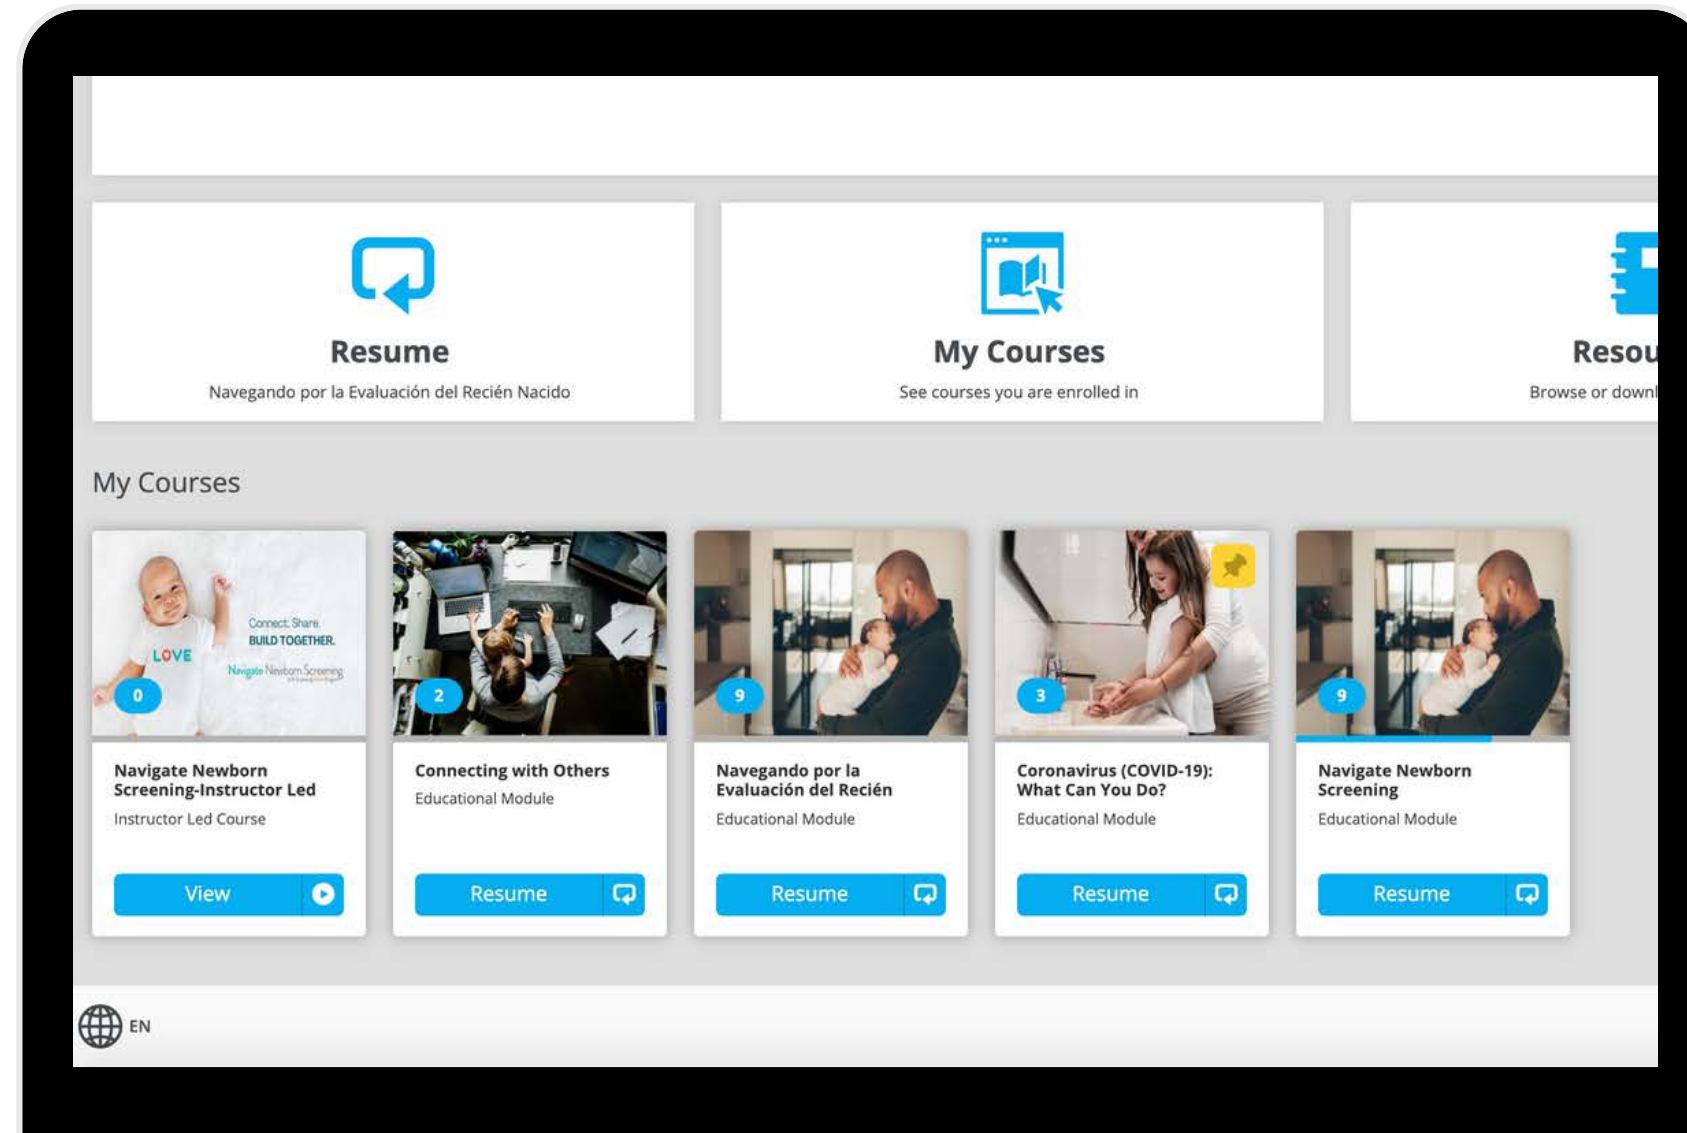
Resume

Navegando por la Evaluación del Recién Nacido

My Courses

See courses you are enrolled in

Resou

Browse or downl

My Courses

LOVE

Connect. Share. BUILD TOGETHER.

Navigate Newborn Screening

0

Navigate Newborn Screening-Instructor Led

Instructor Led Course

View

2

Connecting with Others

Educational Module

Resume

9

Navegando por la Evaluación del Recién

Educational Module

Resume

3

Coronavirus (COVID-19): What Can You Do?

Educational Module

Resume

9

Navigate Newborn Screening

Educational Module

Resume

EN